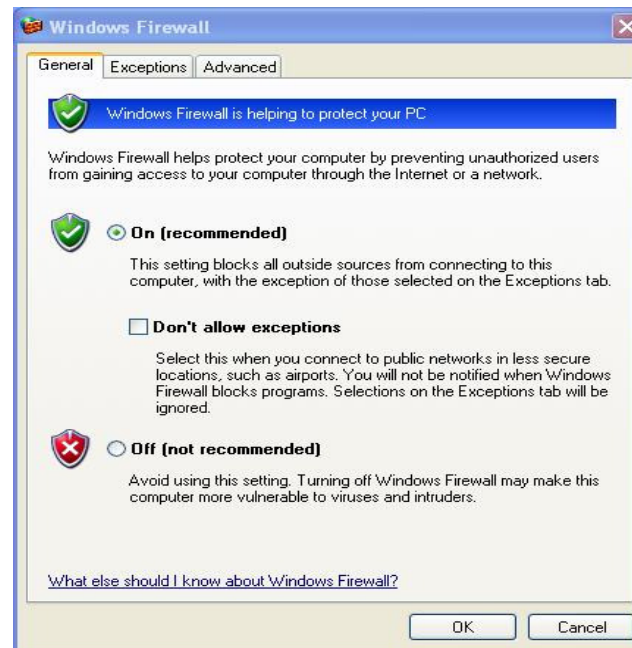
Windows Firewall

General | Exceptions | Advanced

Windows Firewall is helping to protect your PC

Windows Firewall helps protect your computer by preventing unauthorized users from gaining access to your computer through the Internet or a network.

On (recommended)

This setting blocks all outside sources from connecting to this computer, with the exception of those selected on the Exceptions tab.

Don't allow exceptions

Select this when you connect to public networks in less secure locations, such as airports. You will not be notified when Windows Firewall blocks programs. Selections on the Exceptions tab will be ignored.

Off (not recommended)

Avoid using this setting. Turning off Windows Firewall may make this computer more vulnerable to viruses and intruders.

What else should I know about Windows Firewall?

OK | Cancel